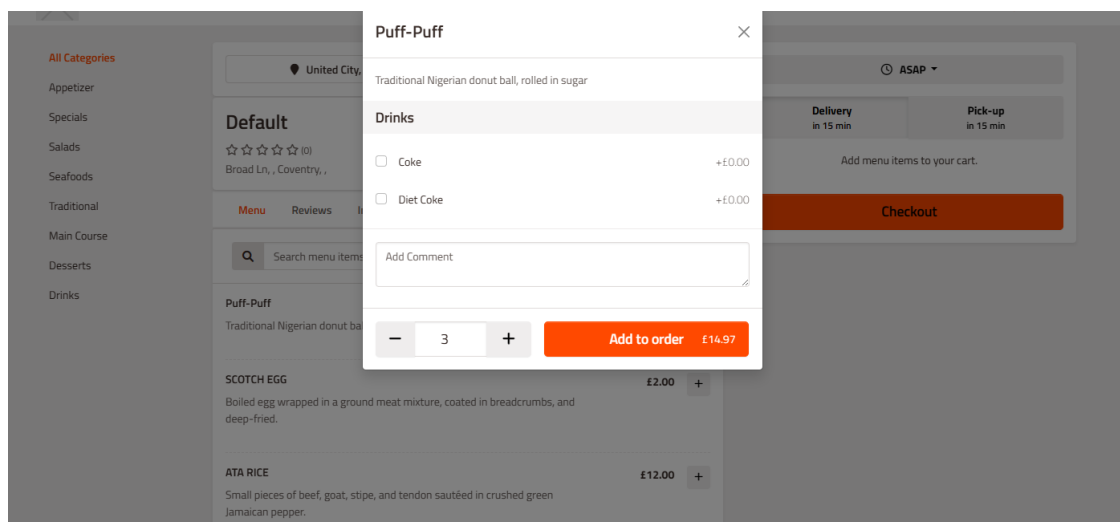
All Categories
Appetizer
Specials
Salads
Seafoods
Traditional
Main Course
Desserts
Drinks

United City,

Default
☆☆☆☆☆ (0)
Broad Ln, , Coventry, ,

Menu Reviews I

Search menu items

Puff-Puff
Traditional Nigerian donut ba

SCOTCH EGG £2.00 +
Boiled egg wrapped in a ground meat mixture, coated in breadcrumbs, and deep-fried.

ATA RICE £12.00 +
Small pieces of beef, goat, stipe, and tendon sautéed in crushed green Jamaican pepper.

Puff-Puff
Traditional Nigerian donut ball, rolled in sugar
Drinks
Coke +£0.00
Diet Coke +£0.00
Add Comment
− 3 +
Add to order £14.97

ASAP
Delivery
in 15 min
Pick-up
in 15 min
Add menu items to your cart.
Checkout